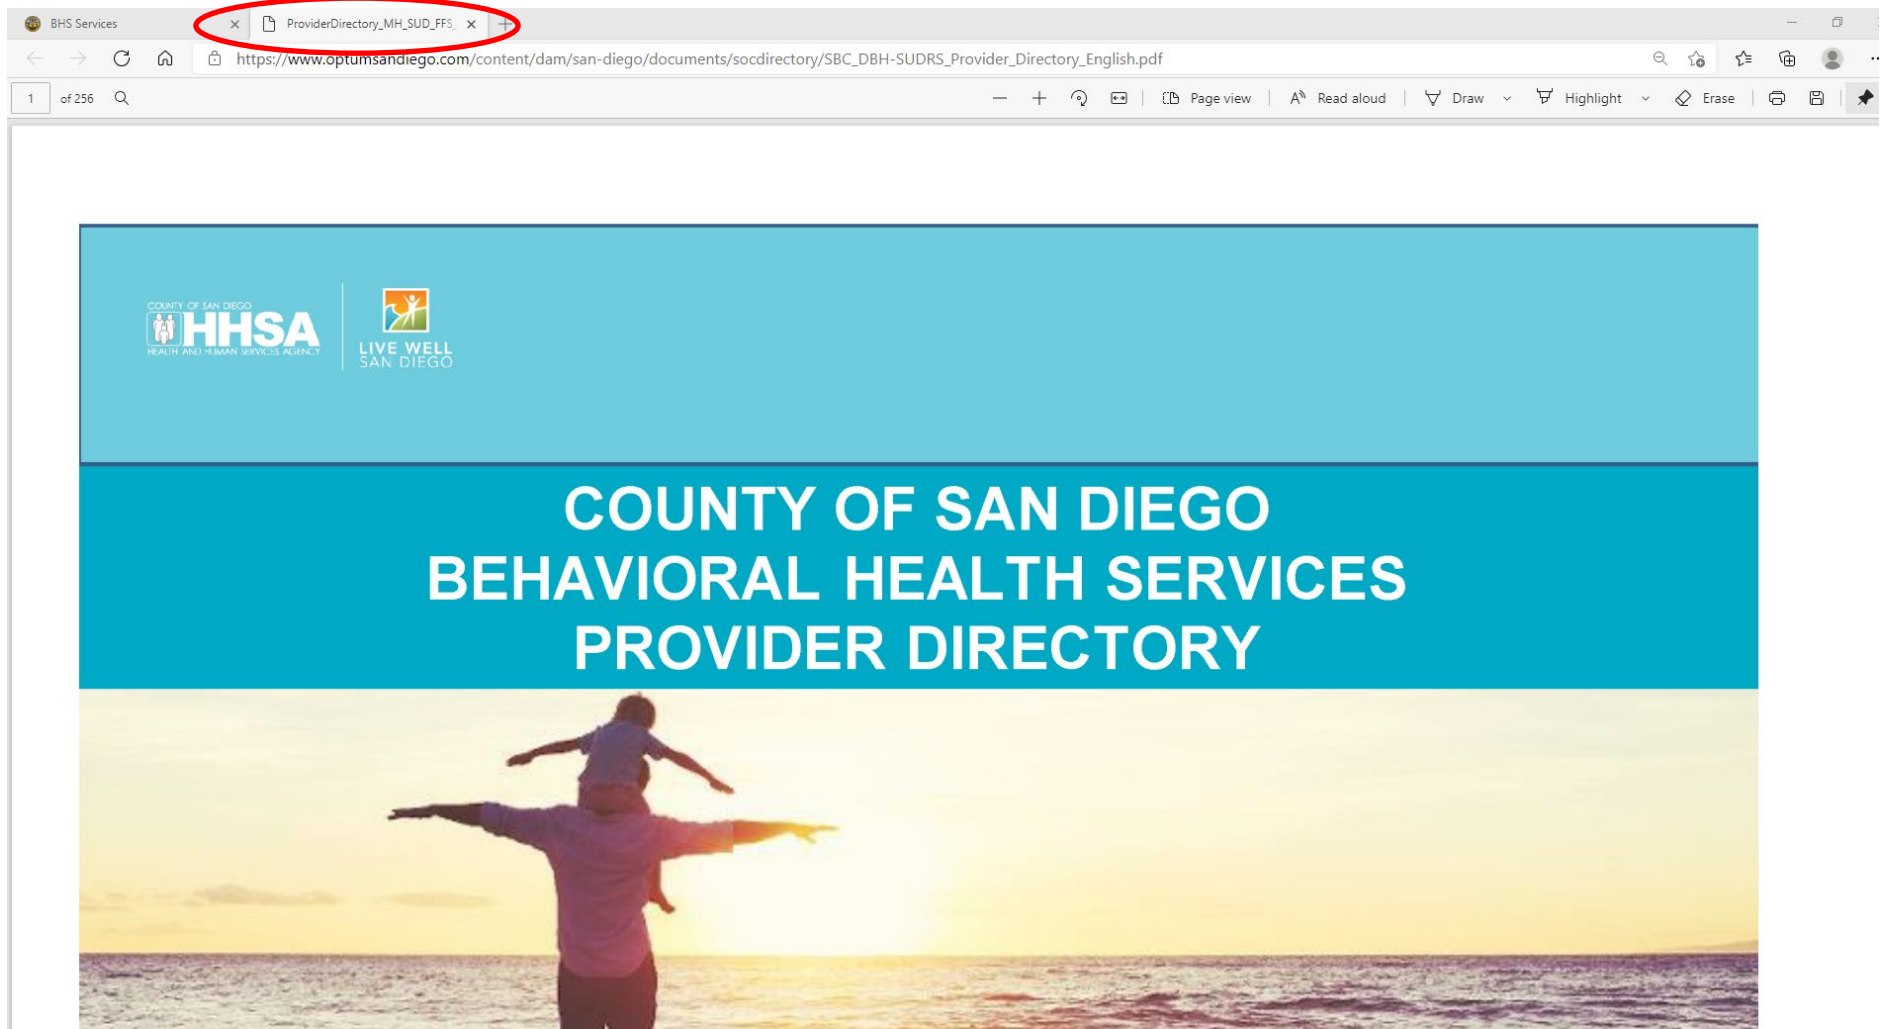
BHS Services
ProviderDirectory_MH_SUD_FFS_
https://www.optumsandiego.com/content/dam/san-diego/documents/socdirectory/SBC_DBH-SUDRS_Provider_Directory_English.pdf

1 of 256
Page view
Read aloud
Draw
Highlight
Erase

COUNTY OF SAN DIEGO
HHSA
HEALTH AND HUMAN SERVICES AGENCY
LIVE WELL
SAN DIEGO

COUNTY OF SAN DIEGO
BEHAVIORAL HEALTH SERVICES
PROVIDER DIRECTORY